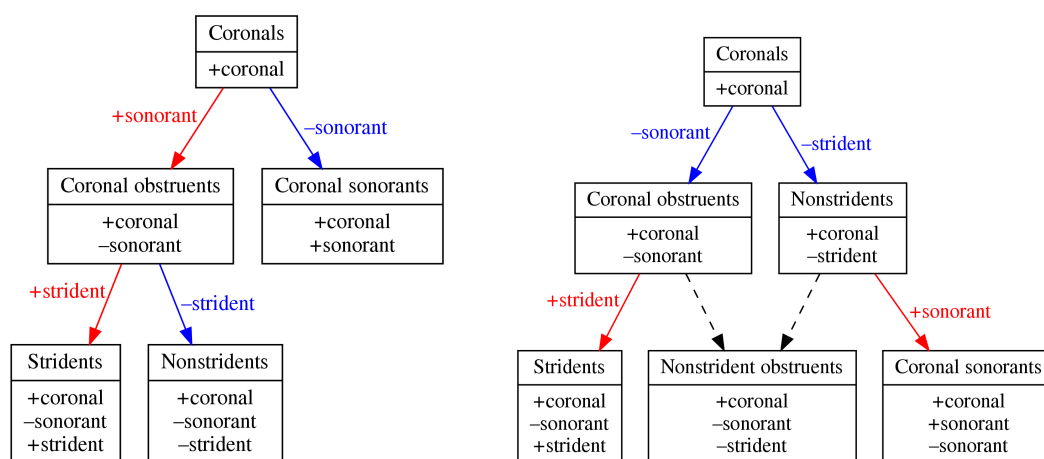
Coronals
+coronal

+sonorant
–sonorant

Coronal obstruents
+coronal
–sonorant

Coronal sonorants
+coronal
+sonorant

+strident
–strident

Stridents
+coronal
–sonorant
+strident

Nonstridents
+coronal
–sonorant
–strident

Coronals
+coronal

–sonorant
–strident

Coronal obstruents
+coronal
–sonorant

Nonstridents
+coronal
–strident

+strident
+sonorant

Stridents
+coronal
–sonorant
+strident

Nonstrident obstruents
+coronal
–sonorant
–strident

Coronal sonorants
+coronal
+sonorant
–sonorant